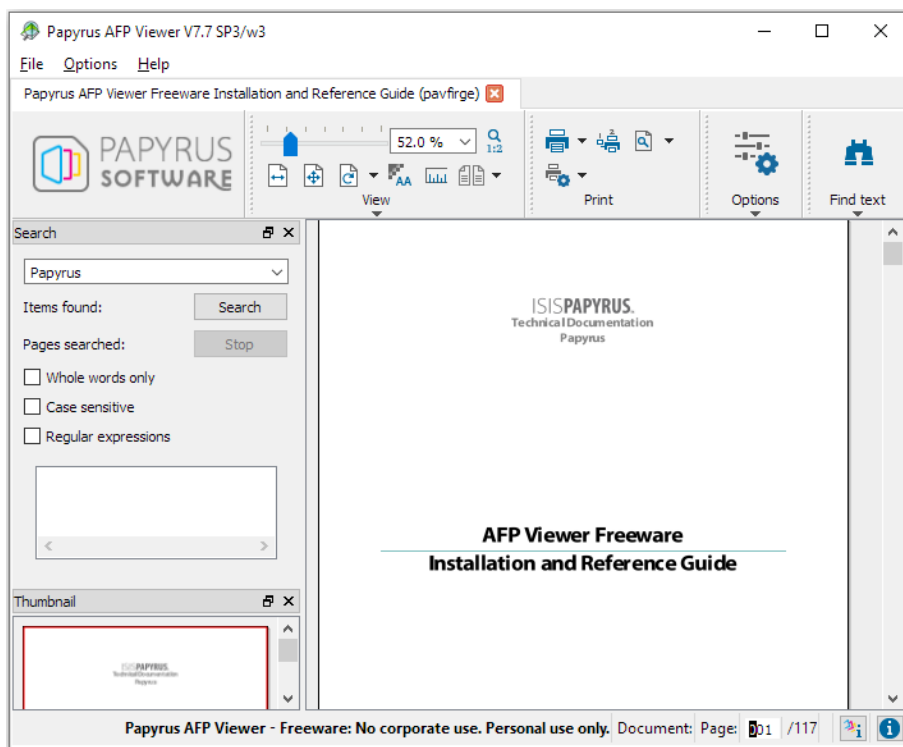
Papyrus AFP Viewer V7.7 SP3/w3

File Options Help

Papyrus AFP Viewer Freeware Installation and Reference Guide (pavfirge)

PAPYRUS SOFTWARE

52.0 %

1:2

View

Print

Options

Find text

Search

Papyrus

Items found:

Search

Pages searched:

Stop

Whole words only

Case sensitive

Regular expressions

Thumbnail

ISISPAPYRUS
Technical Documentation
Papyrus

ISISPAPYRUS.
Technical Documentation
Papyrus

AFP Viewer Freeware
Installation and Reference Guide

Papyrus AFP Viewer - Freeware: No corporate use. Personal use only. Document: Page: 001 /117